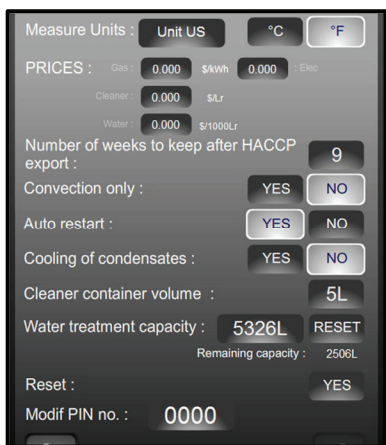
Measure Units : Unit US °C °F

PRICES : Gas : 0.000 $/kWh 0.000 : Elec

Cleaner : 0.000 $/Lr

Water : 0.000 $/1000Lr

Number of weeks to keep after HACCP export : 9

Convection only : YES NO

Auto restart : YES NO

Cooling of condensates : YES NO

Cleaner container volume : 5L

Water treatment capacity : 5326L RESET

Remaining capacity : 2506L

Reset : YES

Modif PIN no. : 0000